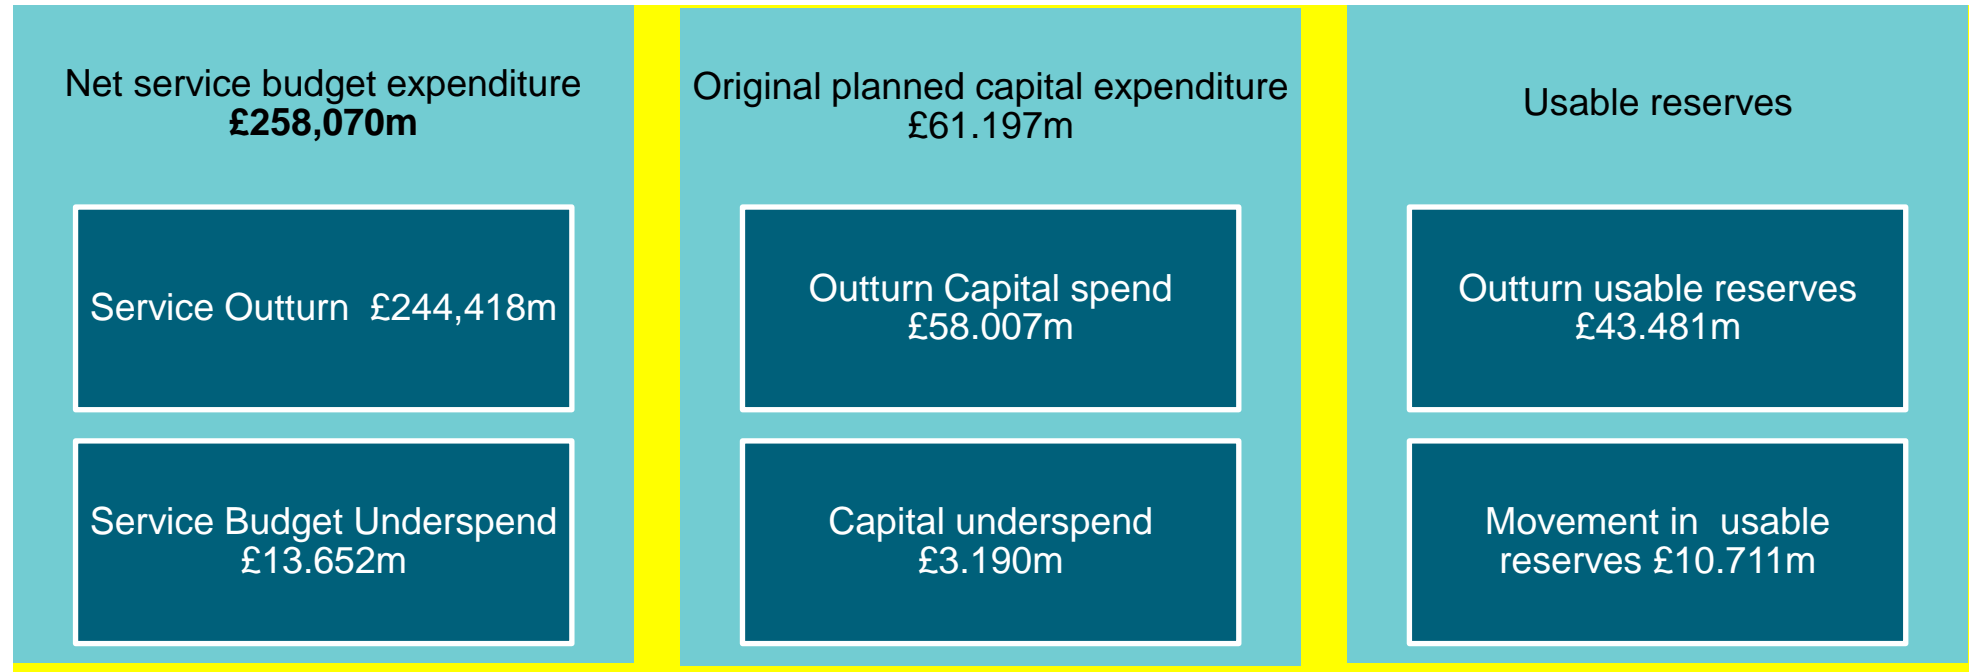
Net service budget expenditure
**£258,070m**

Service Outturn £244,418m

Service Budget Underspend £13.652m

Original planned capital expenditure £61.197m

Outturn Capital spend £58.007m

Capital underspend £3.190m

Usable reserves

Outturn usable reserves £43.481m

Movement in usable reserves £10.711m